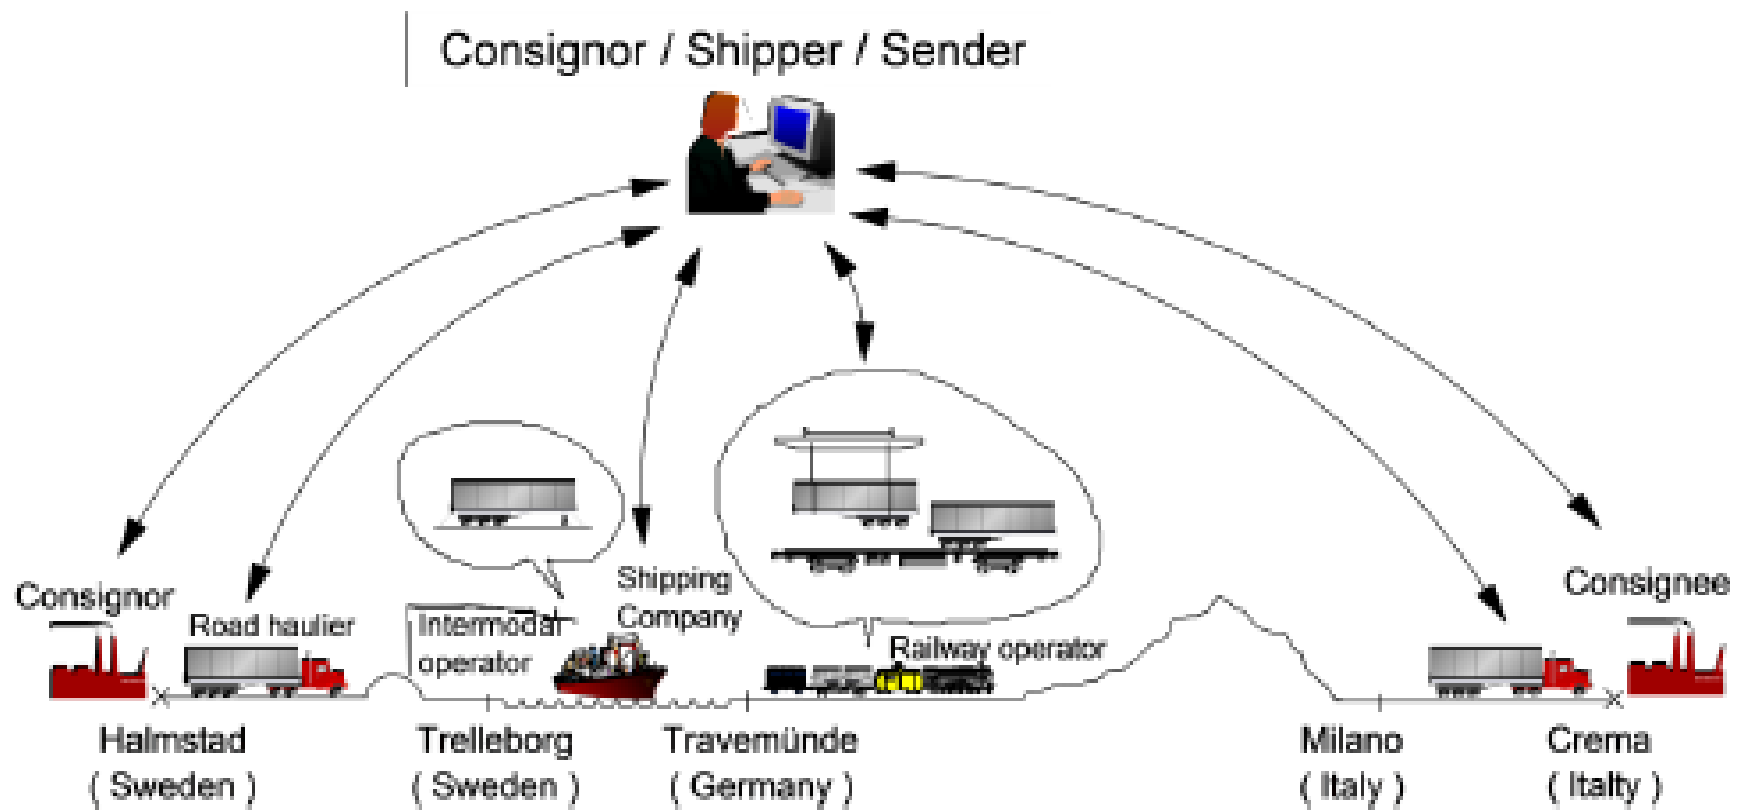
Consignor / Shipper / Sender

Consignor

Road haulier

Intermodal operator

Shipping Company

Railway operator

Consignee

Halmstad ( Sweden )

Trelleborg ( Sweden )

Travemünde ( Germany )

Milano ( Italy )

Crema ( Italty )